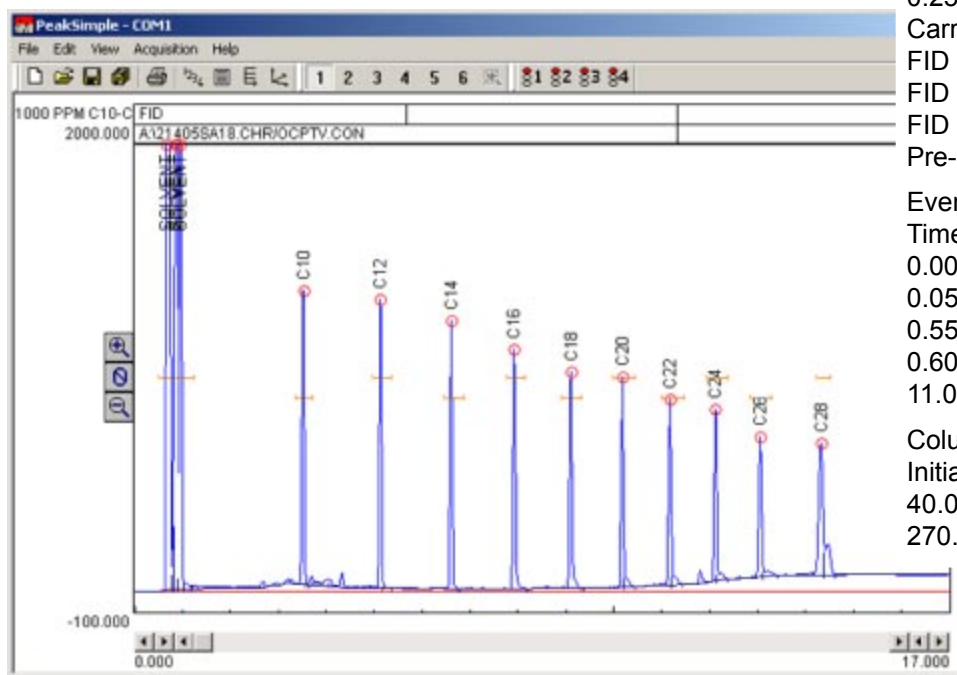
PeakSimple - COM1
File Edit View Acquisition Help
1 2 3 4 5 6
1000 PPM C10-C FID
2000.000 A:\21405SA18.CHR/OCPTV.CON
SOLVENT
SOLVENT
C10
C12
C14
C16
C18
C20
C22
C24
C26
C28
-100.000
0.000
17.000

0.25
Carr
FID
FID
FID
Pre-

Ever
Time
0.00
0.05
0.55
0.60
11.0

Colu
Initia
40.0
270.